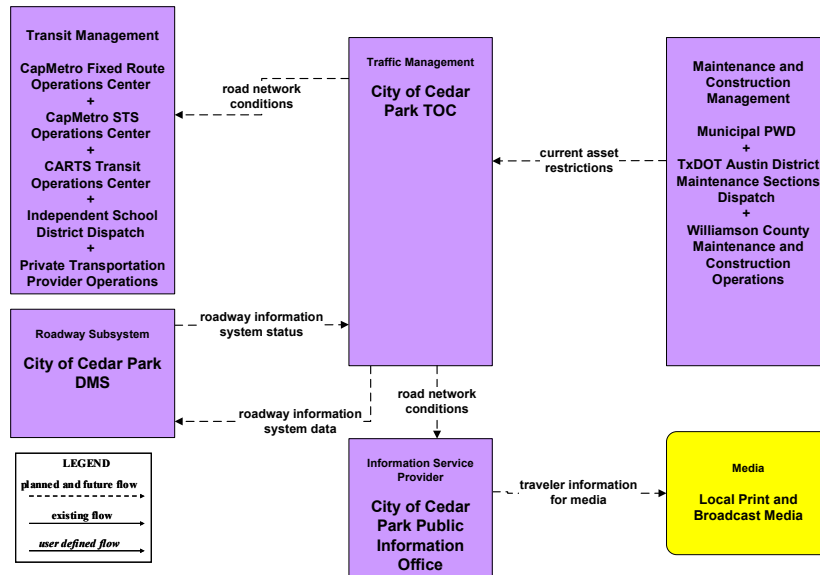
Transit Management

CapMetro Fixed Route Operations Center
+
CapMetro STS Operations Center
+
CARTS Transit Operations Center
+
Independent School District Dispatch
+
Private Transportation Provider Operations

road network conditions

Traffic Management

City of Cedar Park TOC

Maintenance and Construction Management

Municipal PWD
+
TxDOT Austin District Maintenance Sections Dispatch
+
Williamson County Maintenance and Construction Operations

current asset restrictions

Roadway Subsystem

City of Cedar Park DMS

roadway information system status

roadway information system data

road network conditions

Information Service Provider

City of Cedar Park Public Information Office

traveler information for media

Media

Local Print and Broadcast Media

LEGEND
planned and future flow
existing flow
user defined flow